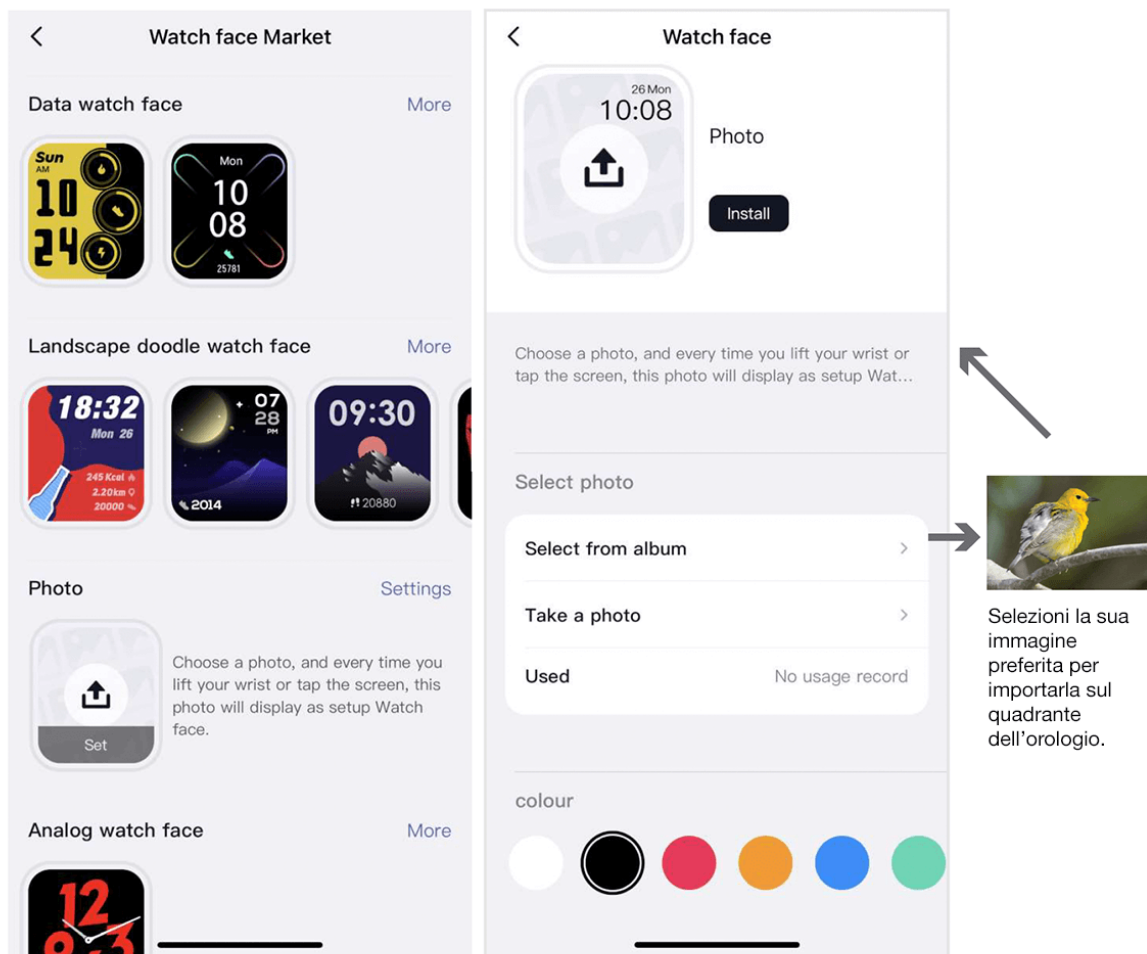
Watch face Market

Data watch face More

Sun AM 10 24

Mon 10 08 25781

Landscape doodle watch face More

18:32 Mon 26 245 Kcal 2.20km 20000

07 28 PM 2014

09:30 20880

Photo Settings

Set

Choose a photo, and every time you lift your wrist or tap the screen, this photo will display as setup Watch face.

Analog watch face More

12

Watch face

26 Mon 10:08

Photo

Install

Choose a photo, and every time you lift your wrist or tap the screen, this photo will display as setup Wat...

Select photo

Select from album

Take a photo

Used No usage record

colour

Selezioni la sua immagine preferita per importarla sul quadrante dell’orologio.